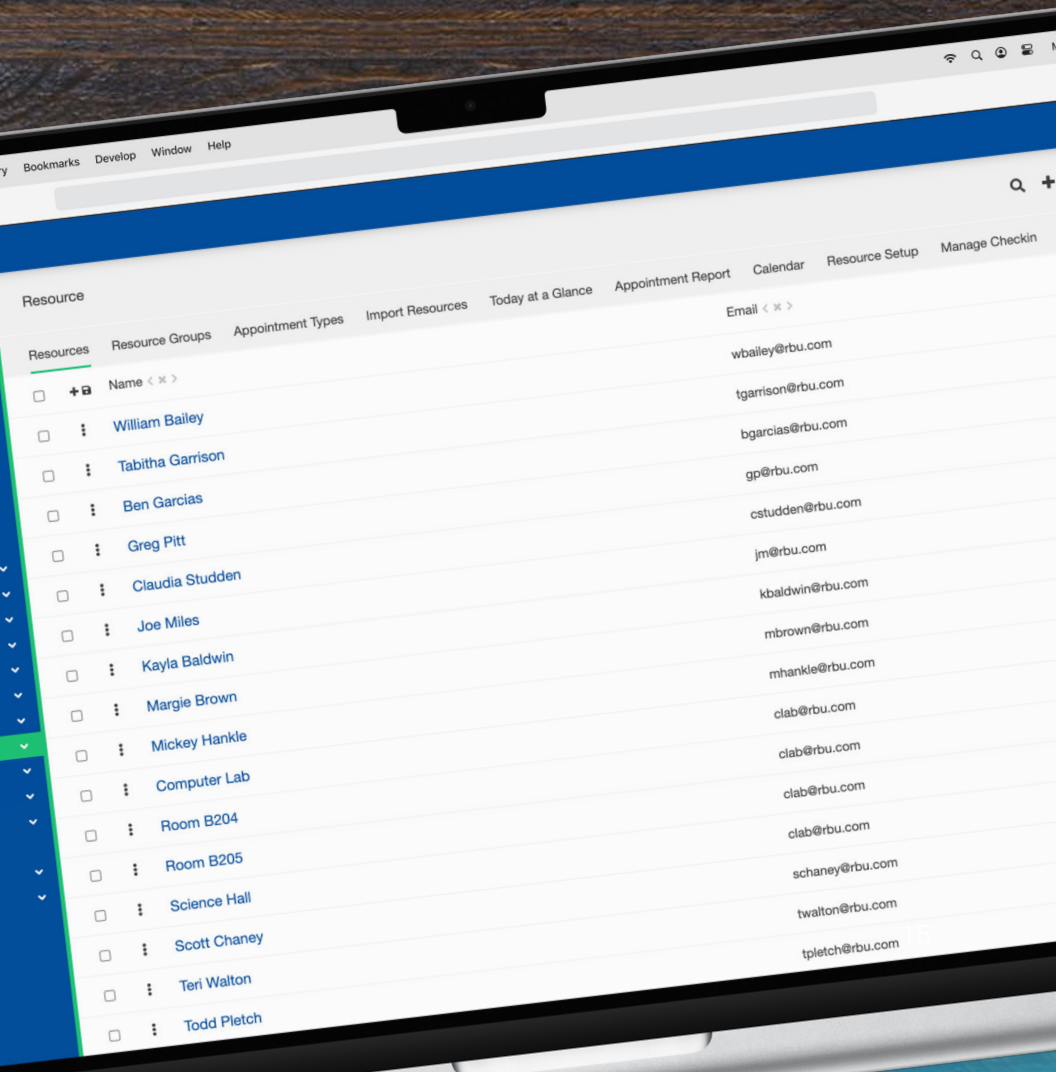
ry Bookmarks Develop Window Help

Resource

Resources Resource Groups Appointment Types Import Resources Today at a Glance Appointment Report Calendar Resource Setup Manage Checkin

| Name | Email |
|---|---|
| William Bailey | wbailey@rbu.com |
| Tabitha Garrison | tgarrison@rbu.com |
| Ben Garcias | bgarcias@rbu.com |
| Greg Pitt | gp@rbu.com |
| Claudia Studden | cstudden@rbu.com |
| Joe Miles | jm@rbu.com |
| Kayla Baldwin | kbaldwin@rbu.com |
| Margie Brown | mbrown@rbu.com |
| Mickey Hankle | mhankle@rbu.com |
| Computer Lab | clab@rbu.com |
| Room B204 | clab@rbu.com |
| Room B205 | clab@rbu.com |
| Science Hall | clab@rbu.com |
| Scott Chaney | schaney@rbu.com |
| Teri Walton | twalton@rbu.com |
| Todd Pletch | tpletch@rbu.com |